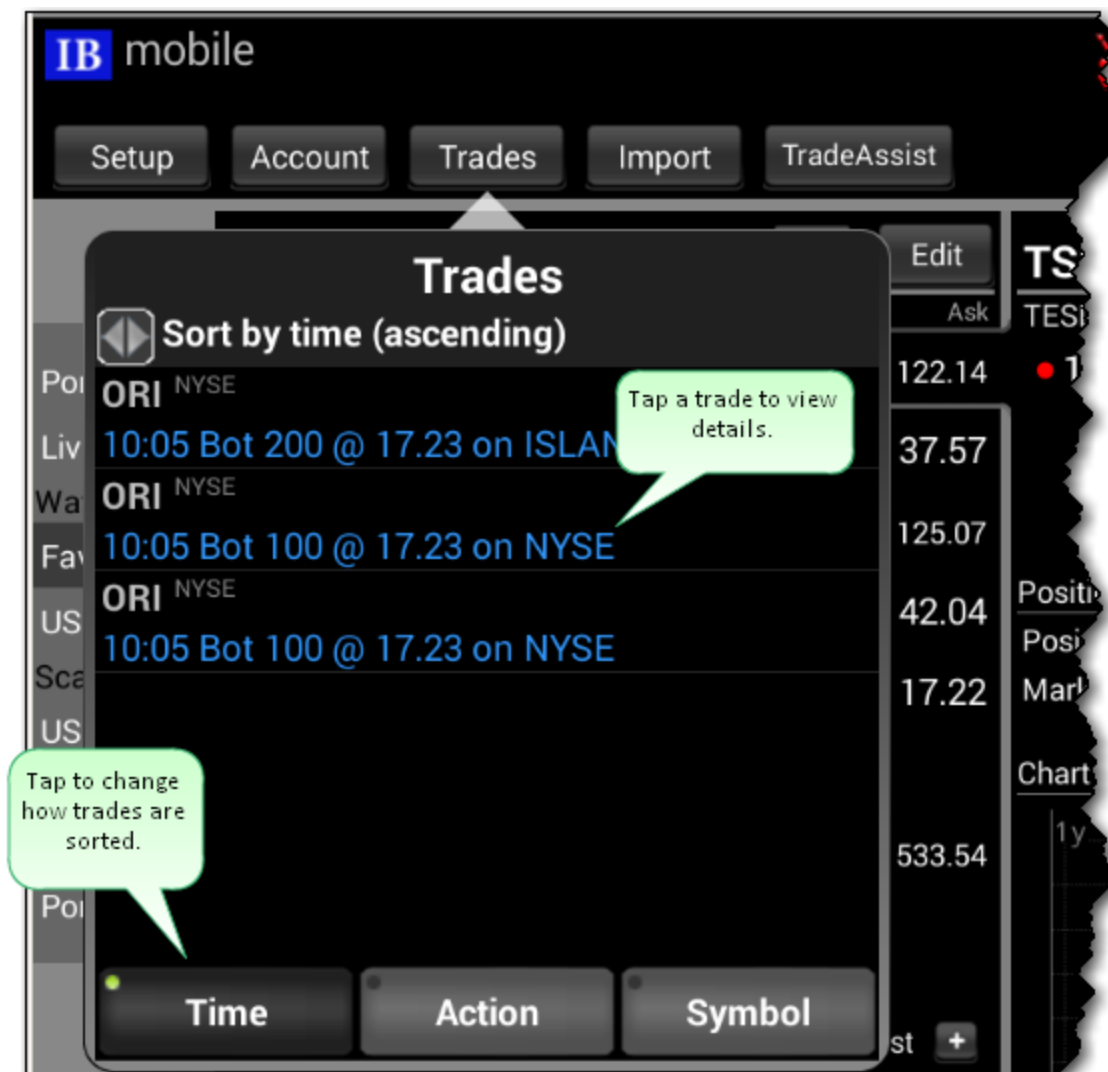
IB mobile

Setup Account Trades Import TradeAssist

Edit

Ask

TS

TES

Trades

Sort by time (ascending)

Po

ORI NYSE

Liv

10:05 Bot 200 @ 17.23 on ISLAN

Wa

ORI NYSE

Fa

10:05 Bot 100 @ 17.23 on NYSE

ORI NYSE

US

10:05 Bot 100 @ 17.23 on NYSE

Sca

US

Tap a trade to view details.

122.14

37.57

125.07

42.04

17.22

533.54

Positi

Posi

Mar

Chart

1y

Tap to change how trades are sorted.

Po

Time Action Symbol

st +